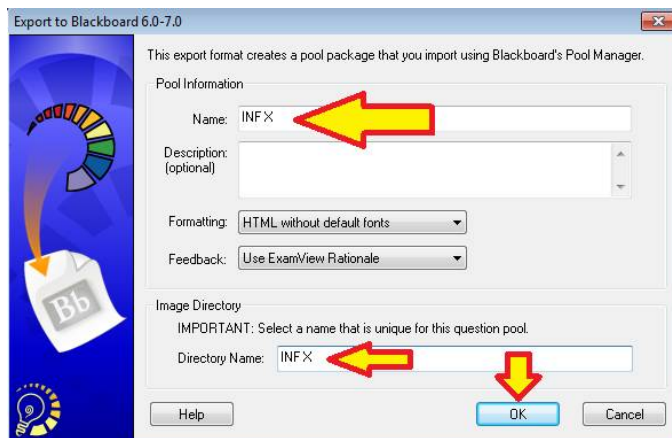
Export to Blackboard 6.0-7.0

This export format creates a pool package that you import using Blackboard's Pool Manager.

Pool Information

Name: INF X

Description: (optional)

Formatting: HTML without default fonts

Feedback: Use ExamView Rationale

Image Directory

IMPORTANT: Select a name that is unique for this question pool.

Directory Name: INF X

Bb

Help

OK

Cancel